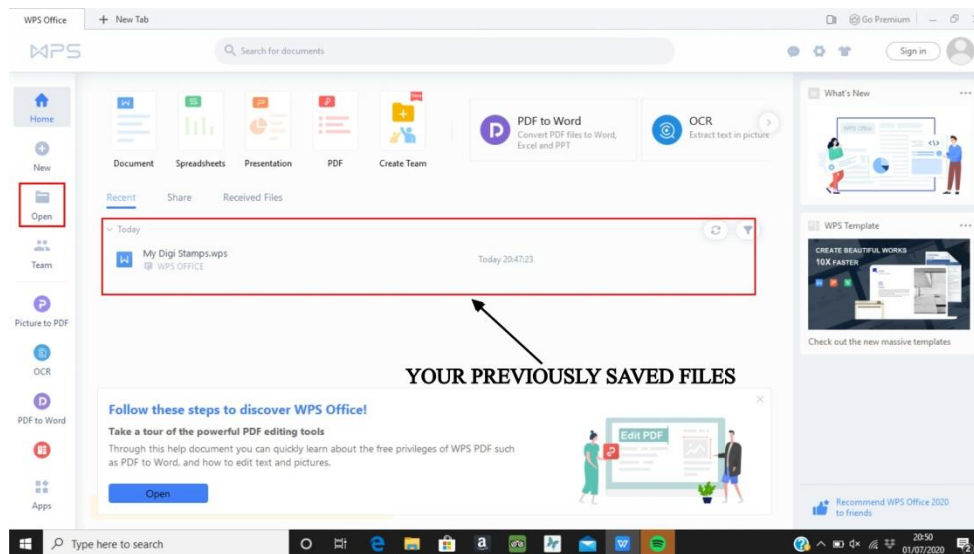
WPS Office + New Tab

Go Premium

WPS

Search for documents

Sign in

Home

New

Open

Team

Picture to PDF

OCR

PDF to Word

Apps

New

Document Spreadsheets Presentation PDF Create Team

PDF to Word
Convert PDF files to Word, Excel and PPT

OCR
Extract text in picture

Recent Share Received Files

Today

My Digi Stamps.wps
WPS OFFICE

Today 20:47:23

YOUR PREVIOUSLY SAVED FILES

Follow these steps to discover WPS Office!

Take a tour of the powerful PDF editing tools

Through this help document you can quickly learn about the free privileges of WPS PDF such as PDF to Word, and how to edit text and pictures.

Open

Edit PDF

What's New

WPS Office

WPS Template

CREATE BEAUTIFUL WORKS
10X FASTER

Check out the new massive templates

Recommend WPS Office 2020 to friends

Type here to search

20:50
01/07/2020